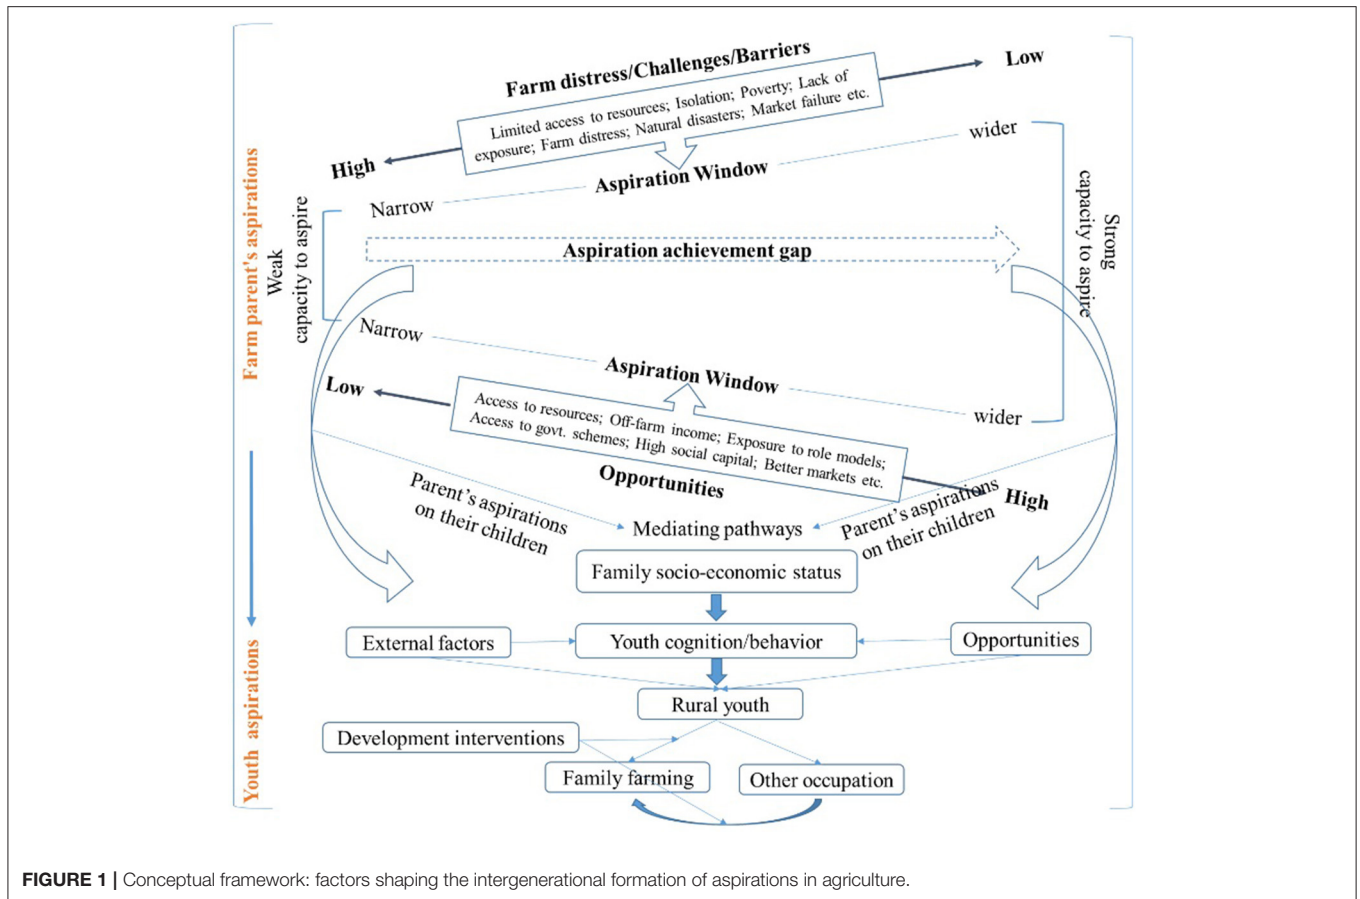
Farm parent's aspirations

Farm distress/Challenges/Barriers

Low

High

Limited access to resources; Isolation; Poverty; Lack of exposure; Farm distress; Natural disasters; Market failure etc.

Aspiration Window

wider

Narrow

Weak capacity to aspire

Strong capacity to aspire

Aspiration achievement gap

Narrow

Aspiration Window

Low

Access to resources; Off-farm income; Exposure to role models; Access to govt. schemes; High social capital; Better markets etc.

wider

Opportunities

High

Parent's aspirations on their children

Mediating pathways

Parent's aspirations on their children

Family socio-economic status

External factors

Youth cognition/behavior

Opportunities

Youth aspirations

Rural youth

Development interventions

Family farming

Other occupation

FIGURE 1 | Conceptual framework: factors shaping the intergenerational formation of aspirations in agriculture.